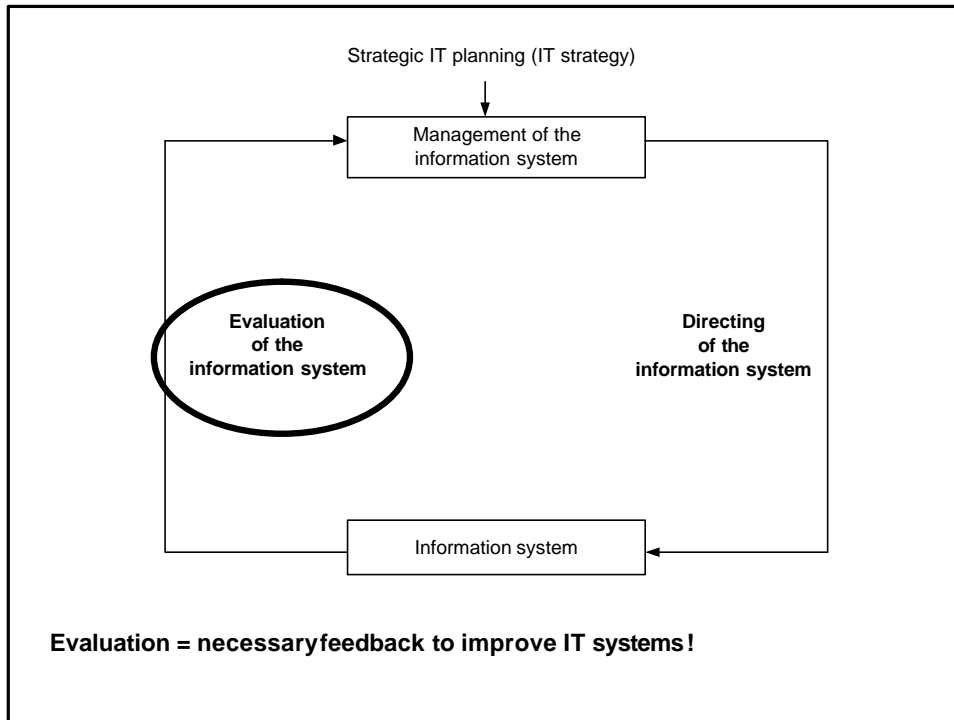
Strategic IT planning (IT strategy)

Management of the information system

Evaluation of the information system

Directing of the information system

Information system

Evaluation = necessaryfeedback to improve IT systems!